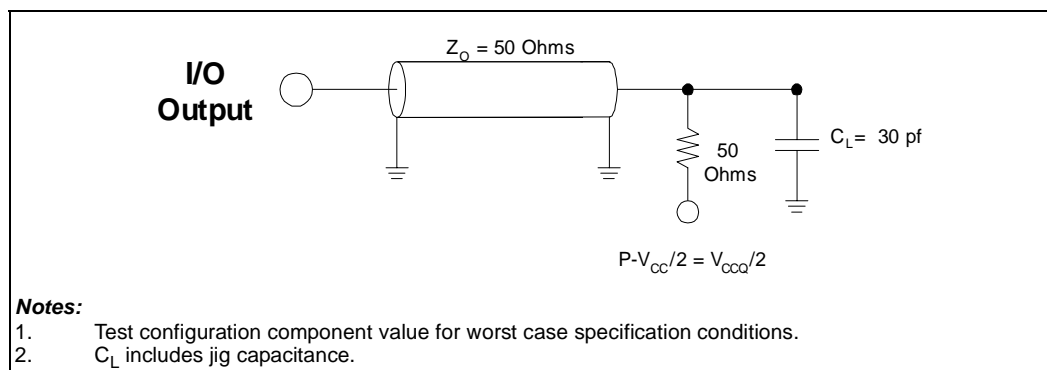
I/O Output

$Z_O$ = 50 Ohms

50 Ohms

$C_L$= 30 pf

P-$V_{CC}/2 = V_{CCQ}/2$

**Notes:**
1. Test configuration component value for worst case specification conditions.
2. $C_L$ includes jig capacitance.